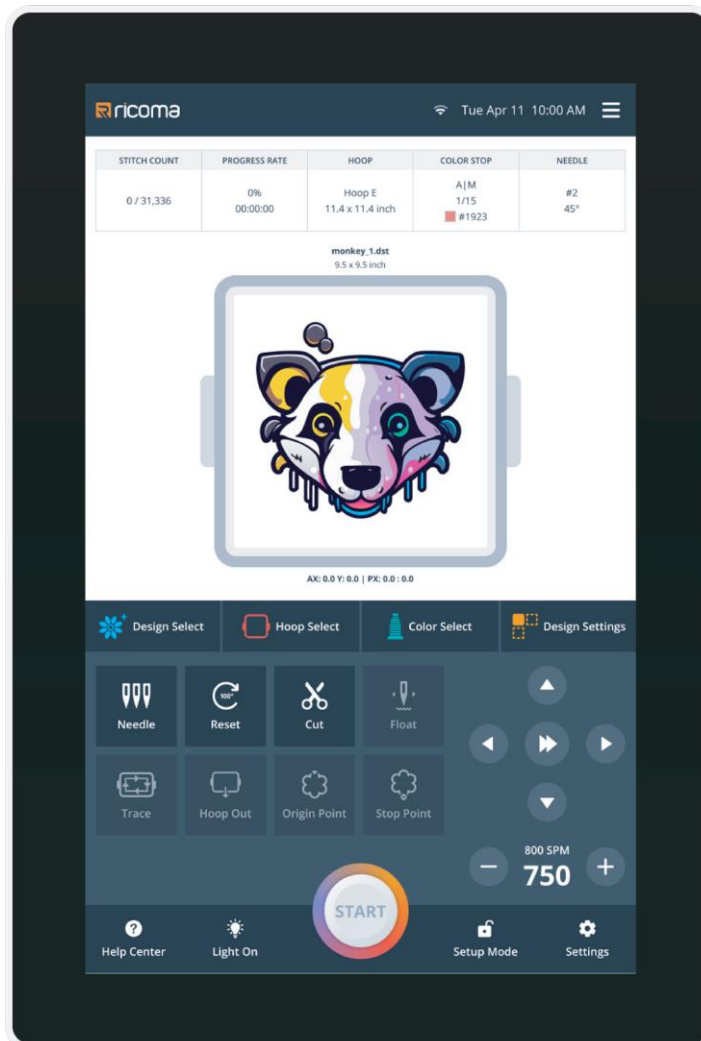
ricoma

Tue Apr 11 10:00 AM

| STITCH COUNT | PROGRESS RATE | HOOP | COLOR STOP | NEEDLE |
|---|---|---|---|---|
| 0 / 31,336 | 0% 00:00:00 | Hoop E 11.4 x 11.4 inch | A\|M 1/15 #1923 | #2 45° |

monkey_1.dst
9.5 x 9.5 inch

AX: 0.0 Y: 0.0 | PX: 0.0 : 0.0

Design Select
Hoop Select
Color Select
Design Settings

Needle
100°
Reset
Cut
Float
Trace
Hoop Out
Origin Point
Stop Point

800 SPM
750

START

Help Center
Light On
Setup Mode
Settings